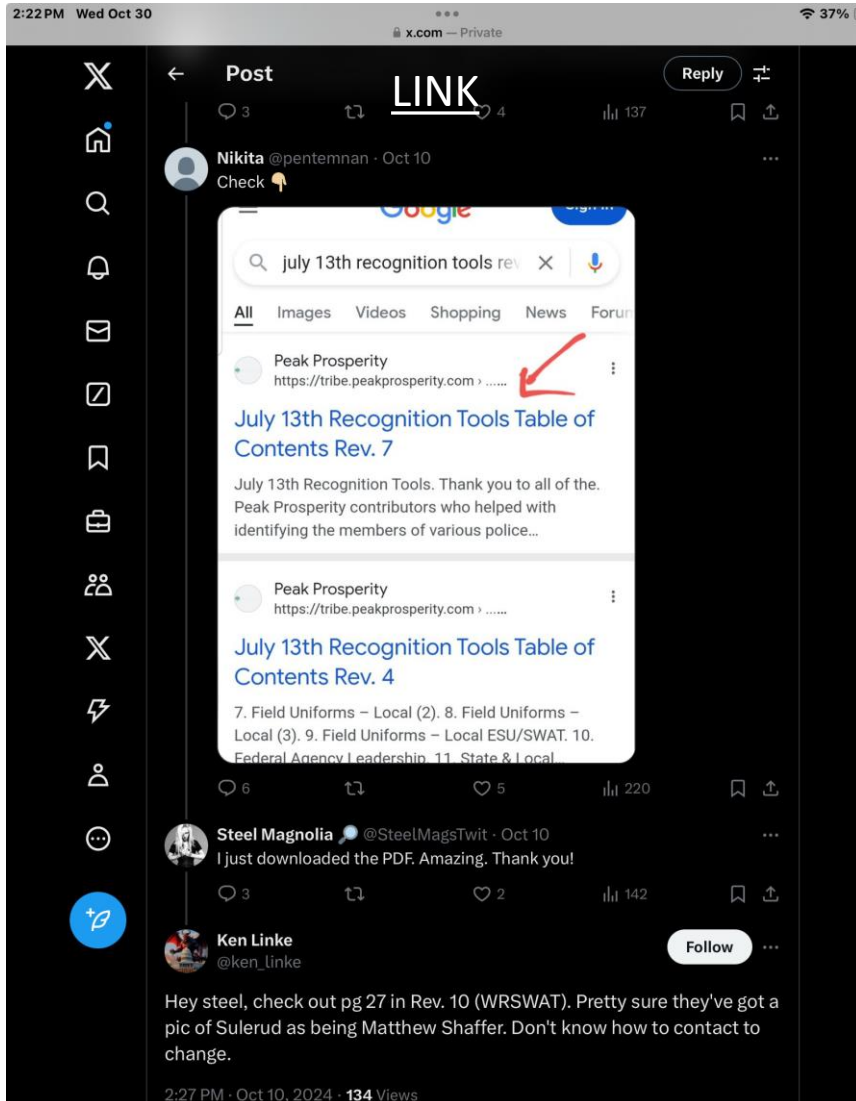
2:22 PM Wed Oct 30

x.com — Private

37%

Post

LINK

Reply

3

4

137

Nikita @pentemnan · Oct 10
Check 👇

Google

july 13th recognition tools re

All Images Videos Shopping News Forum

Peak Prosperity
https://tribe.peakprosperity.com › ......

July 13th Recognition Tools Table of Contents Rev. 7

July 13th Recognition Tools. Thank you to all of the. Peak Prosperity contributors who helped with identifying the members of various police...

Peak Prosperity
https://tribe.peakprosperity.com › ......

July 13th Recognition Tools Table of Contents Rev. 4

7. Field Uniforms – Local (2). 8. Field Uniforms – Local (3). 9. Field Uniforms – Local ESU/SWAT. 10. Federal Agency Leadership. 11. State & Local...

6

5

220

Steel Magnolia 🔎 @SteelMagsTwit · Oct 10
I just downloaded the PDF. Amazing. Thank you!

3

2

142

Ken Linke
@ken_linke

Follow

Hey steel, check out pg 27 in Rev. 10 (WRSWAT). Pretty sure they've got a pic of Sulerud as being Matthew Shaffer. Don't know how to contact to change.

2:27 PM · Oct 10, 2024 · 134 Views